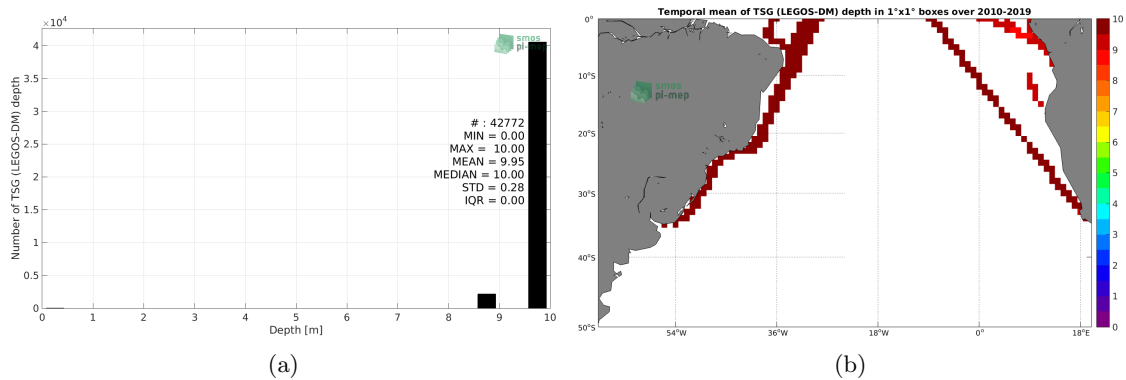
$\times 10^4$

smos pi-mep

# : 42772
MIN = 0.00
MAX = 10.00
MEAN = 9.95
MEDIAN = 10.00
STD = 0.28
IQR = 0.00

Number of TSG (LEGOS-DM) depth

4
3.5
3
2.5
2
1.5
1
0.5
0

0 1 2 3 4 5 6 7 8 9 10

Depth [m]

(a)

Temporal mean of TSG (LEGOS-DM) depth in 1°x1° boxes over 2010-2019

smos pi-mep

0°
10°S
20°S
30°S
40°S
50°S

54°W 36°W 18°W 0° 18°E

10
9
8
7
6
5
4
3
2
1
0

(b)